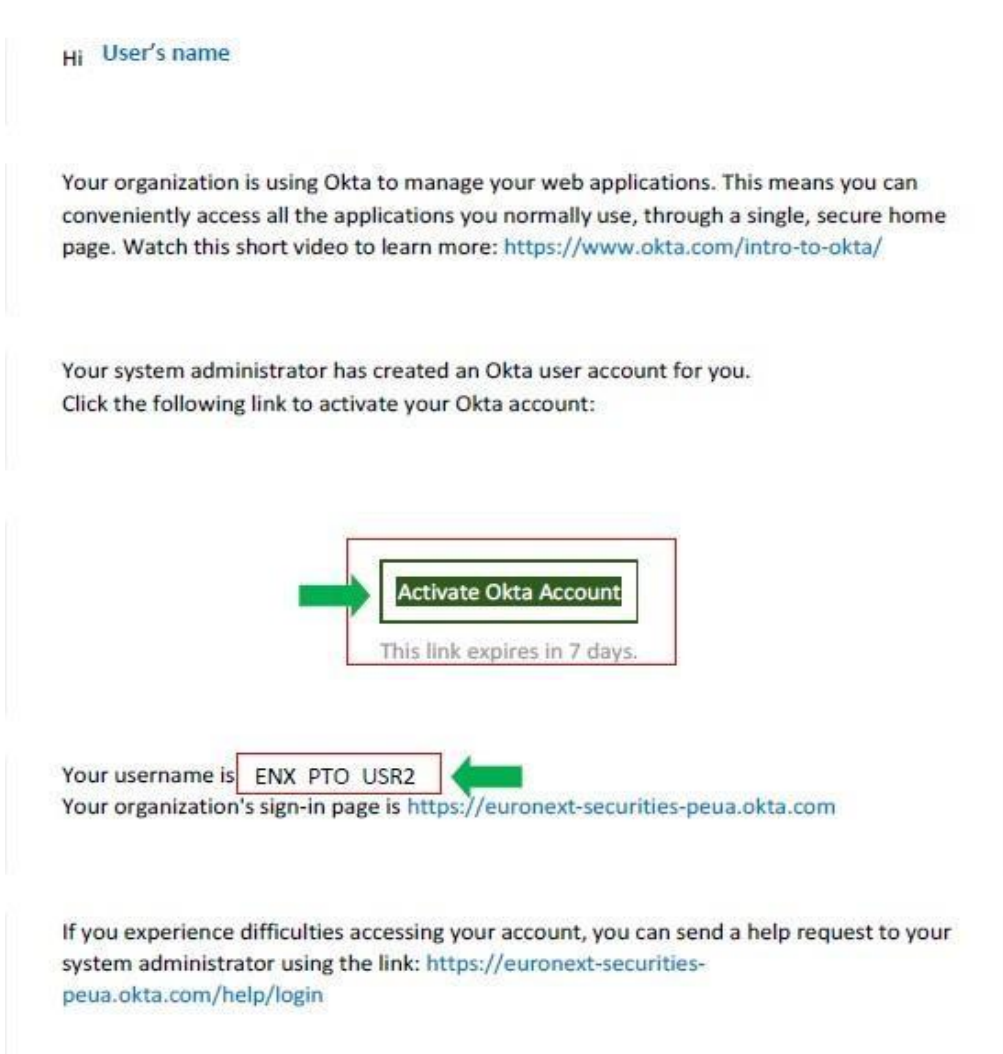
Hi User's name

Your organization is using Okta to manage your web applications. This means you can conveniently access all the applications you normally use, through a single, secure home page. Watch this short video to learn more: https://www.okta.com/intro-to-okta/

Your system administrator has created an Okta user account for you.
Click the following link to activate your Okta account:

Activate Okta Account

This link expires in 7 days.

Your username is ENX PTO USR2
Your organization's sign-in page is https://euronext-securities-peua.okta.com

If you experience difficulties accessing your account, you can send a help request to your system administrator using the link: https://euronext-securities-peua.okta.com/help/login